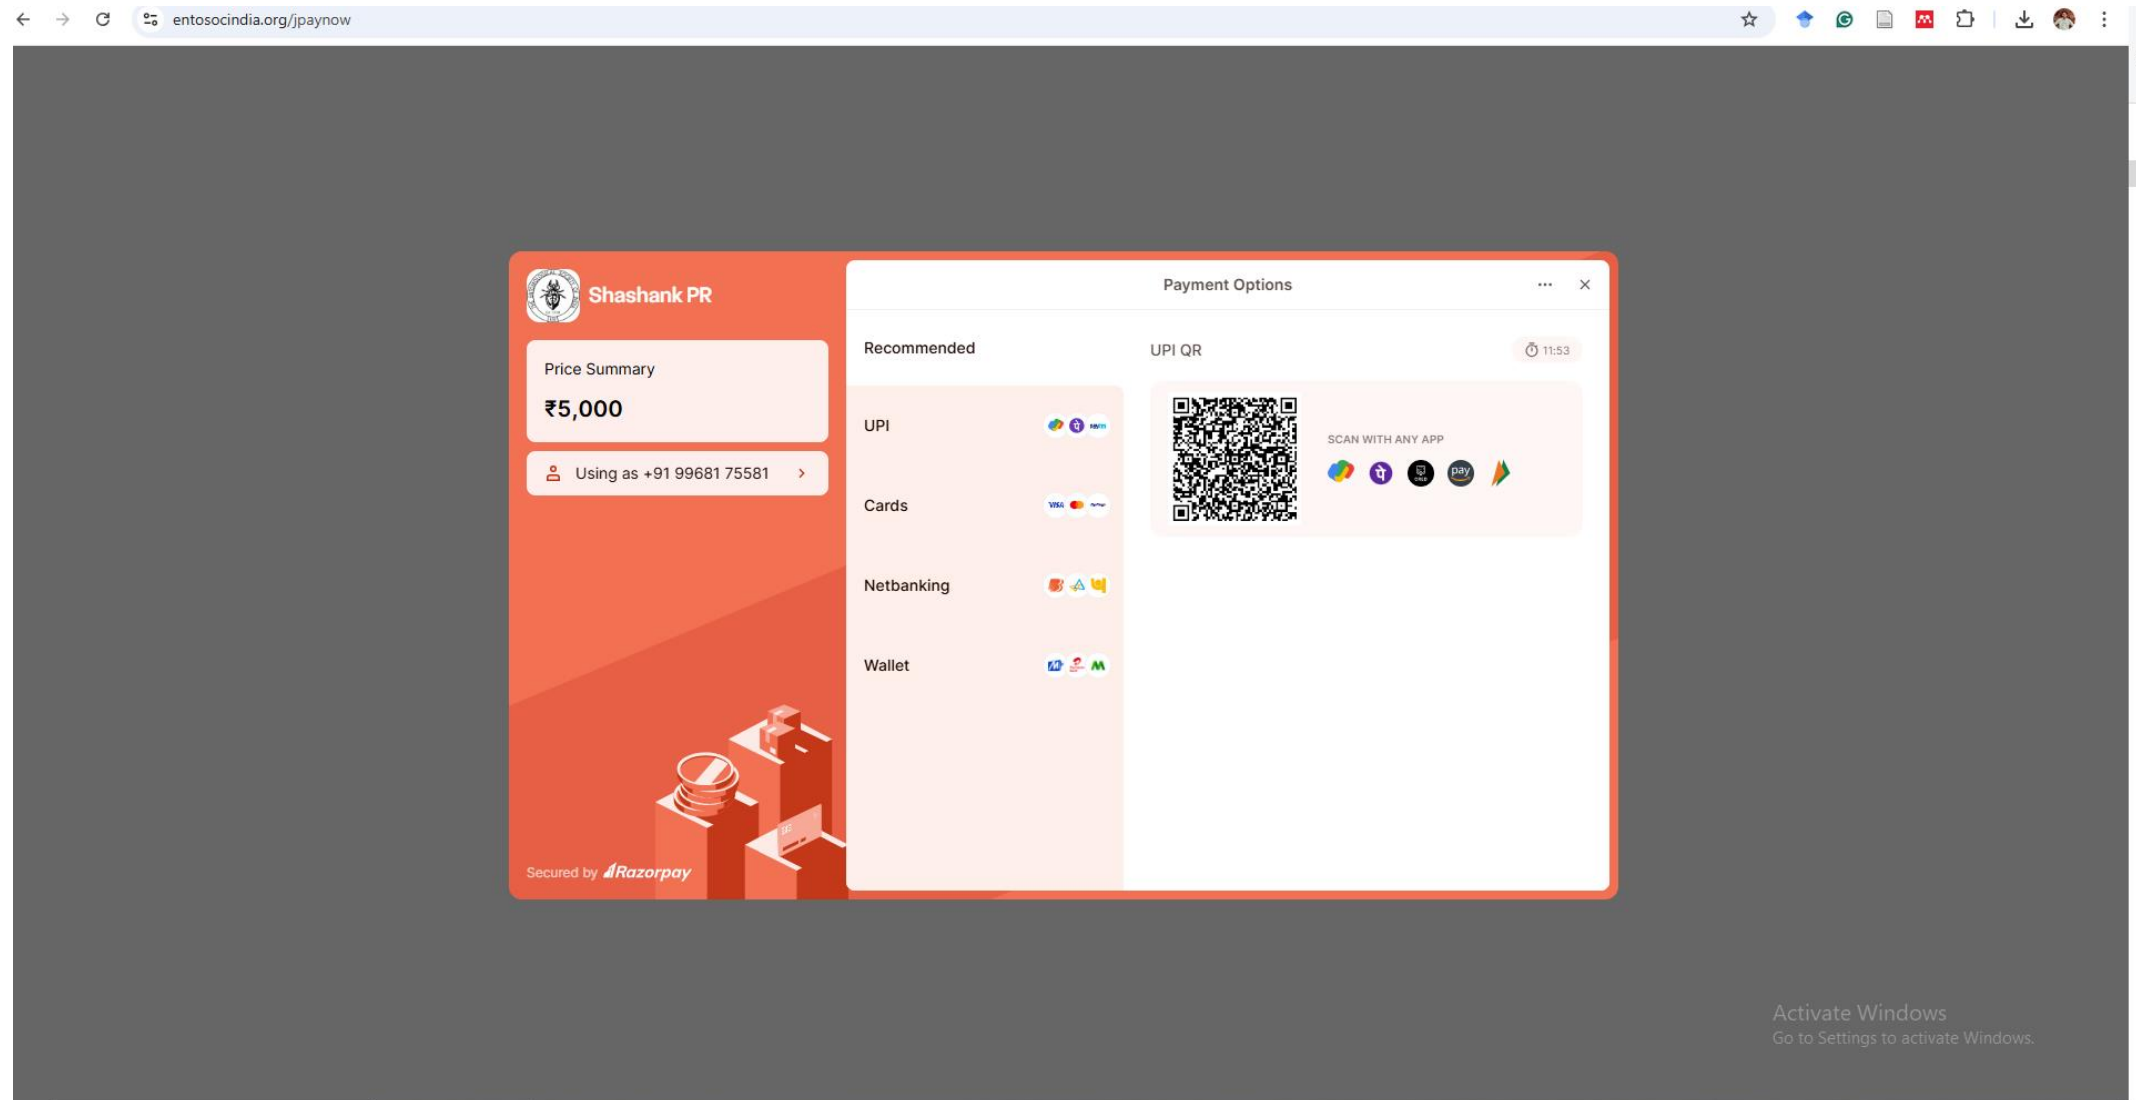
entosocindia.org/jpaynow

Shashank PR

Price Summary

₹5,000

Using as +91 99681 75581

Secured by Razorpay

Payment Options

Recommended

UPI

Cards

Netbanking

Wallet

UPI QR

11:53

SCAN WITH ANY APP

pay

Activate Windows
Go to Settings to activate Windows.